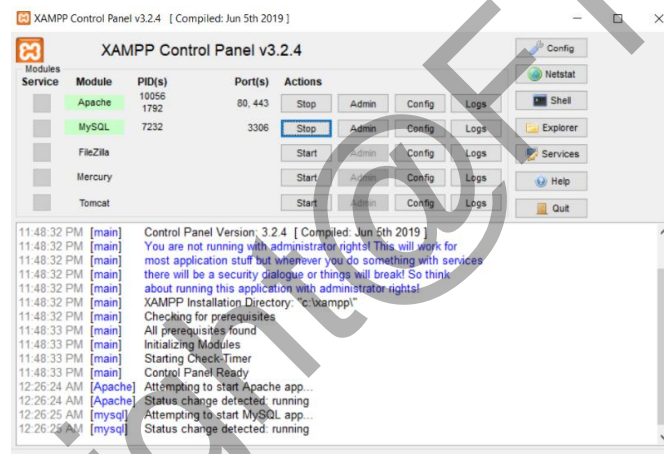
XAMPP Control Panel v3.2.4 [ Compiled: Jun 5th 2019 ]

XAMPP Control Panel v3.2.4

Config
Netstat
Shell
Explorer
Services
Help
Quit

Modules
Service

| Module | PID(s) | Port(s) | Actions | | | |
|---|---|---|---|---|---|---|
| Apache | 10056 1792 | 80, 443 | Stop | Admin | Config | Logs |
| MySQL | 7232 | 3306 | Stop | Admin | Config | Logs |
| FileZilla | | | Start | Admin | Config | Logs |
| Mercury | | | Start | Admin | Config | Logs |
| Tomcat | | | Start | Admin | Config | Logs |

11:48:32 PM [main] Control Panel Version: 3.2.4 [ Compiled: Jun 5th 2019 ]
11:48:32 PM [main] You are not running with administrator rights! This will work for
11:48:32 PM [main] most application stuff but whenever you do something with services
11:48:32 PM [main] there will be a security dialogue or things will break! So think
11:48:32 PM [main] about running this application with administrator rights!
11:48:32 PM [main] XAMPP Installation Directory: "c:\xampp\"
11:48:32 PM [main] Checking for prerequisites
11:48:33 PM [main] All prerequisites found
11:48:33 PM [main] Initializing Modules
11:48:33 PM [main] Starting Check-Timer
11:48:33 PM [main] Control Panel Ready
12:26:24 AM [Apache] Attempting to start Apache app...
12:26:24 AM [Apache] Status change detected: running
12:26:25 AM [mysql] Attempting to start MySQL app...
12:26:25 AM [mysql] Status change detected: running